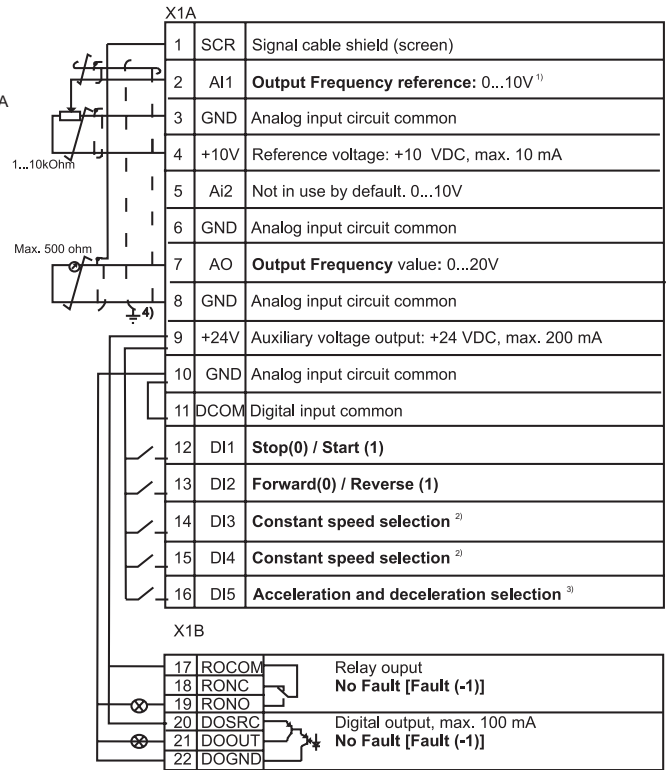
X1A

A

1...10kOhm

Max. 500 ohm

4)

| | | |
|---|---|---|
| 1 | SCR | Signal cable shield (screen) |
| 2 | AI1 | **Output Frequency reference:** 0...10V $^{1)}$ |
| 3 | GND | Analog input circuit common |
| 4 | +10V | Reference voltage: +10 VDC, max. 10 mA |
| 5 | Ai2 | Not in use by default. 0...10V |
| 6 | GND | Analog input circuit common |
| 7 | AO | **Output Frequency** value: 0...20V |
| 8 | GND | Analog input circuit common |
| 9 | +24V | Auxiliary voltage output: +24 VDC, max. 200 mA |
| 10 | GND | Analog input circuit common |
| 11 | DCOM | Digital input common |
| 12 | DI1 | **Stop(0) / Start (1)** |
| 13 | DI2 | **Forward(0) / Reverse (1)** |
| 14 | DI3 | **Constant speed selection** $^{2)}$ |
| 15 | DI4 | **Constant speed selection** $^{2)}$ |
| 16 | DI5 | **Acceleration and deceleration selection** $^{3)}$ |

X1B

| | | |
|---|---|---|
| 17 | ROCOM | Relay ouput |
| 18 | RONC | **No Fault [Fault (-1)]** |
| 19 | RONO | |
| 20 | DOSRC | Digital output, max. 100 mA |
| 21 | DOOUT | **No Fault [Fault (-1)]** |
| 22 | DOGND | |